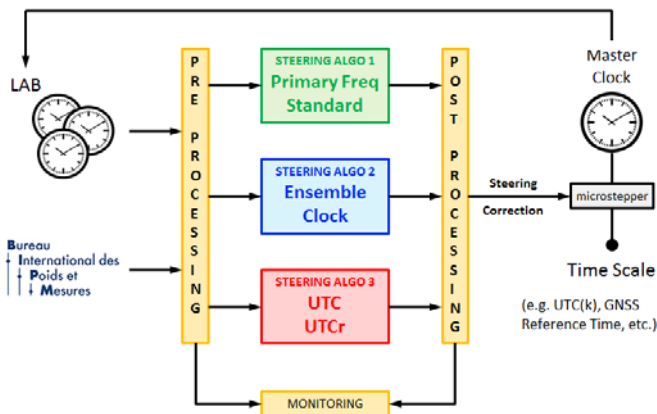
LAB

Bureau International des Poids et Mesures

PRE PROCESSING

STEERING ALGO 1
Primary Freq Standard

STEERING ALGO 2
Ensemble Clock

STEERING ALGO 3
UTC
UTCr

POST PROCESSING

MONITORING

Master Clock

Steering Correction

microstepper

Time Scale

(e.g. UTC(k), GNSS Reference Time, etc.)